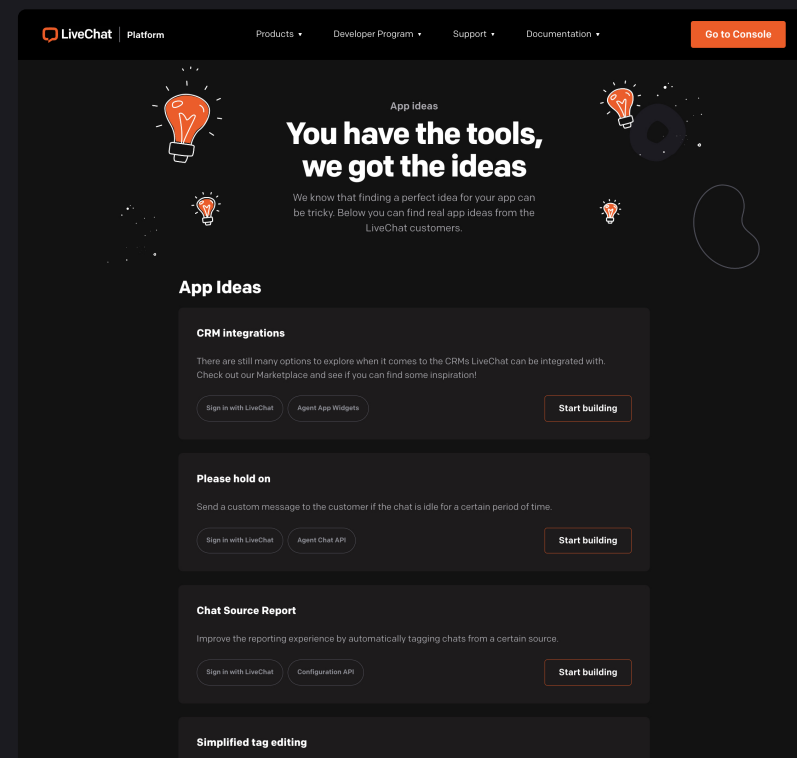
LiveChat | Platform

Products ▾ Developer Program ▾ Support ▾ Documentation ▾

Go to Console

App ideas

You have the tools, we got the ideas

We know that finding a perfect idea for your app can be tricky. Below you can find real app ideas from the LiveChat customers.

App Ideas

CRM integrations

There are still many options to explore when it comes to the CRMs LiveChat can be integrated with. Check out our Marketplace and see if you can find some inspiration!

Sign in with LiveChat Agent App Widgets

Start building

Please hold on

Send a custom message to the customer if the chat is idle for a certain period of time.

Sign in with LiveChat Agent Chat API

Start building

Chat Source Report

Improve the reporting experience by automatically tagging chats from a certain source.

Sign in with LiveChat Configuration API

Start building

Simplified tag editing